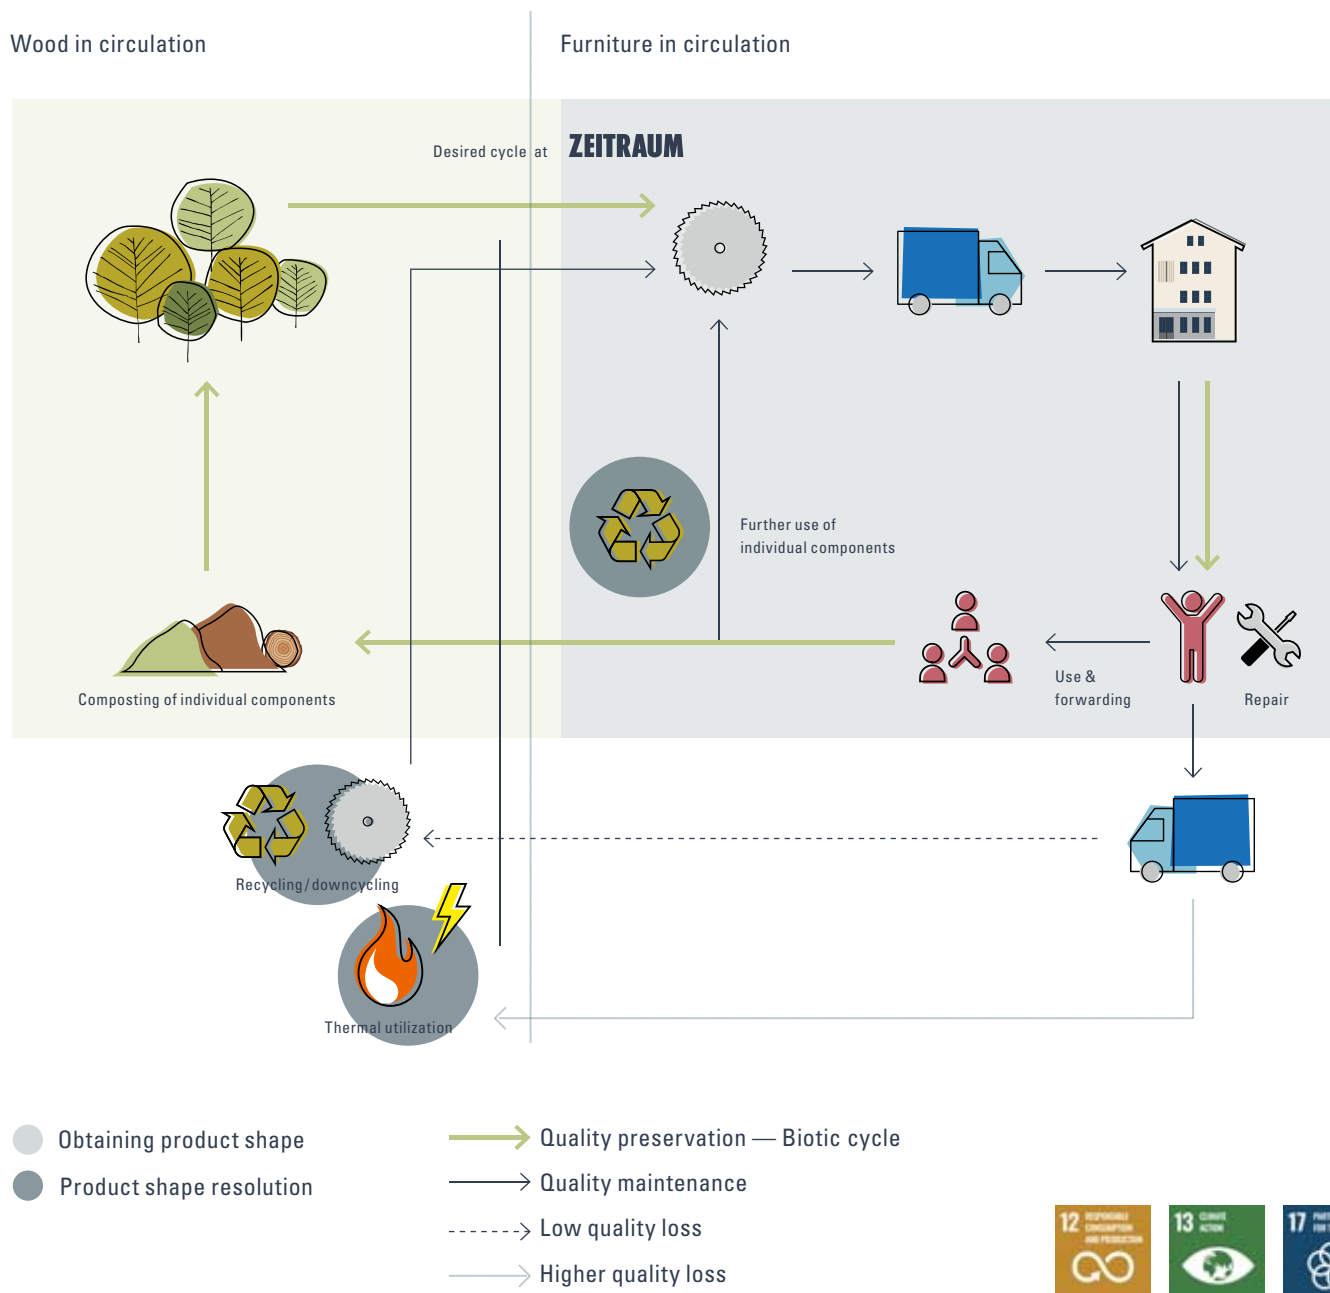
Wood in circulation

Furniture in circulation

Desired cycle at ZEITRAUM

Further use of individual components

Composting of individual components

Use & forwarding

Repair

Recycling/downcycling

Thermal utilization

Obtaining product shape

Product shape resolution

Quality preservation — Biotic cycle

Quality maintenance

Low quality loss

Higher quality loss

12

13

17